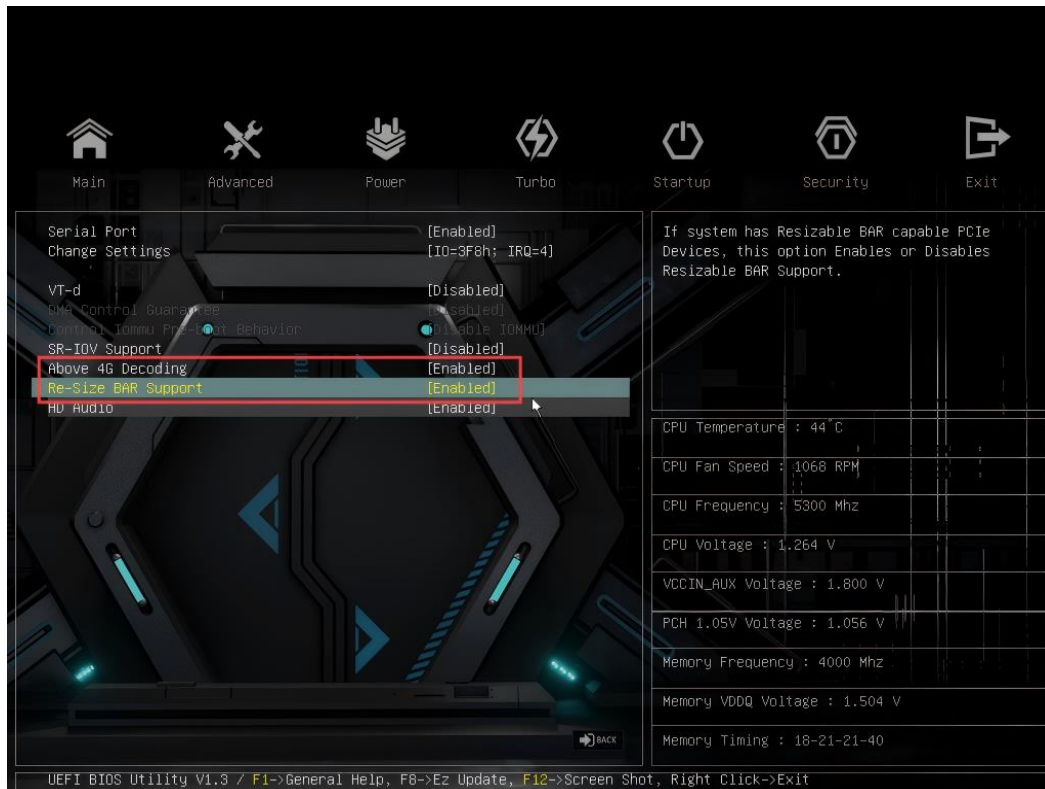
Main Advanced Power Turbo Startup Security Exit

Serial Port [Enabled]
Change Settings [IO=3F8h; IRQ=4]

VT-d [Disabled]
DMA Control Guarantee [Disabled]
Control Iommu Pre-boot Behavior [Disable IOMMU]
SR-IOV Support [Disabled]
Above 4G Decoding [Enabled]
Re-Size BAR Support [Enabled]
HD Audio [Enabled]

If system has Resizable BAR capable PCIe Devices, this option Enables or Disables Resizable BAR Support.

CPU Temperature : 44°C

CPU Fan Speed : 1068 RPM

CPU Frequency : 5300 Mhz

CPU Voltage : 1.264 V

VCCIN_AUX Voltage : 1.800 V

PCH 1.05V Voltage : 1.056 V

Memory Frequency : 4000 Mhz

Memory VDDQ Voltage : 1.504 V

Memory Timing : 18-21-21-40

BACK

UEFI BIOS Utility V1.3 / F1->General Help, F8->Ez Update, F12->Screen Shot, Right Click->Exit